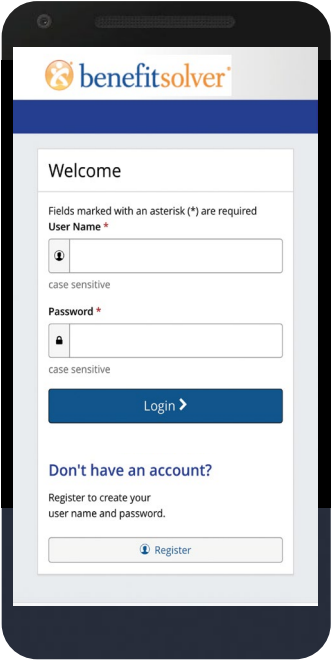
benefitsolver

Welcome

Fields marked with an asterisk (*) are required

User Name *

case sensitive

Password *

case sensitive

Login >

Don't have an account?

Register to create your user name and password.

Register